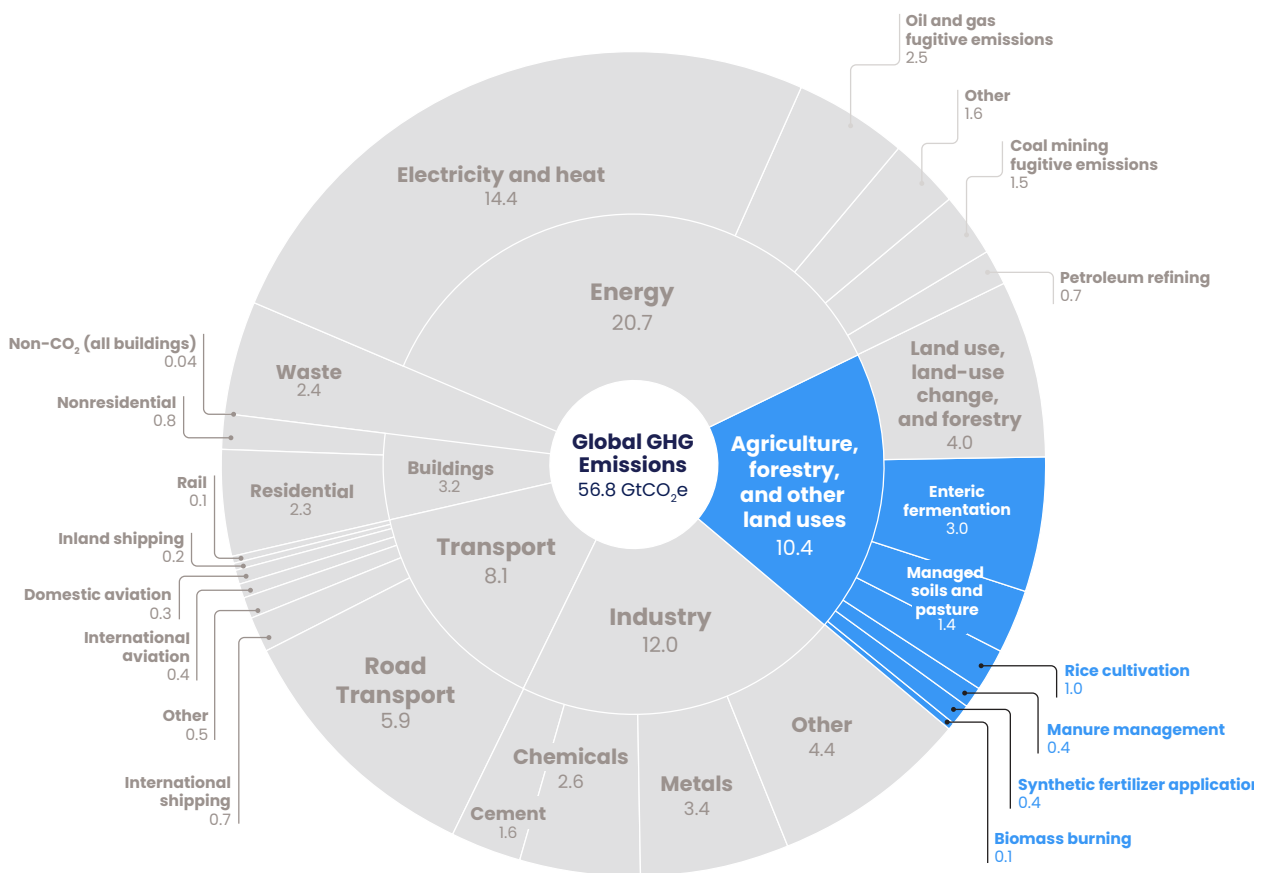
Oil and gas fugitive emissions
2.5

Other
1.6

Coal mining fugitive emissions
1.5

Petroleum refining
0.7

Electricity and heat
14.4

Energy
20.7

Land use, land-use change, and forestry
4.0

Non-$CO_2$ (all buildings)
0.04

Waste
2.4

Nonresidential
0.8

Global GHG Emissions
56.8 $GtCO_2e$

Agriculture, forestry, and other land uses
10.4

Rail
0.1

Residential
2.3

Buildings
3.2

Enteric fermentation
3.0

Inland shipping
0.2

Transport
8.1

Managed soils and pasture
1.4

Domestic aviation
0.3

International aviation
0.4

Industry
12.0

Rice cultivation
1.0

Road Transport
5.9

Other
4.4

Manure management
0.4

Other
0.5

Chemicals
2.6

Metals
3.4

Synthetic fertilizer applicatio
0.4

International shipping
0.7

Cement
1.6

Biomass burning
0.1